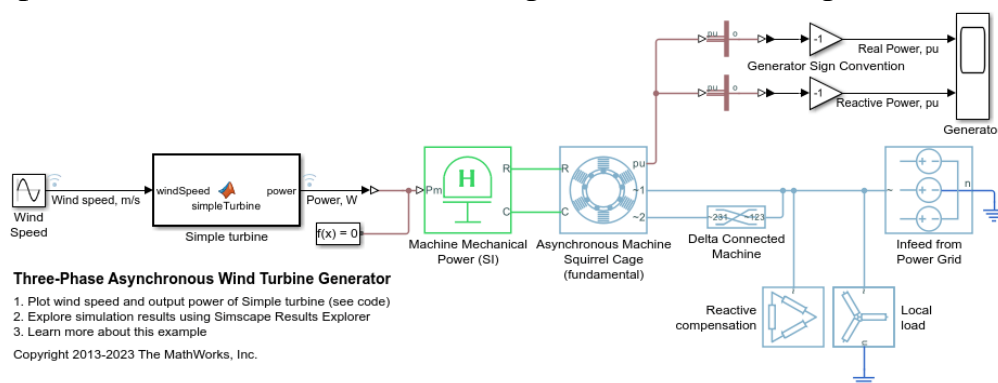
pu
o
-1
Real Power, pu
Generator Sign Convention
pu
o
-1
Reactive Power, pu
Generato

Wind Speed
Wind speed, m/s
windSpeed
simpleTurbine
power
Simple turbine
Power, W
f(x) = 0
Pm
H
R
C
Machine Mechanical Power (SI)
R
C
pu
~1
~2
Asynchronous Machine Squirrel Cage (fundamental)
231
123
Delta Connected Machine
n
Infeed from Power Grid

Three-Phase Asynchronous Wind Turbine Generator

1. Plot wind speed and output power of Simple turbine (see code)
2. Explore simulation results using Simscape Results Explorer
3. Learn more about this example

Copyright 2013-2023 The MathWorks, Inc.

Reactive compensation
Local load